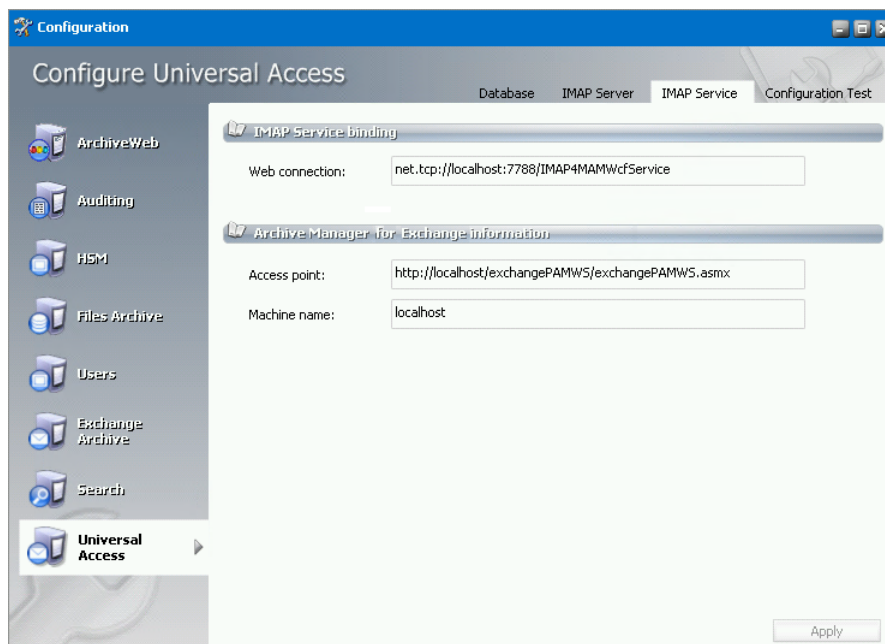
Configuration

Configure Universal Access

Database | IMAP Server | IMAP Service | Configuration Test

ArchiveWeb

Auditing

HSM

Files Archive

Users

Exchange Archive

Search

Universal Access

IMAP Service binding

Web connection: net.tcp://localhost:7788/IMAP4MAMWcfService

Archive Manager for Exchange information

Access point: http://localhost/exchangePAMWS/exchangePAMWS.asmx

Machine name: localhost

Apply